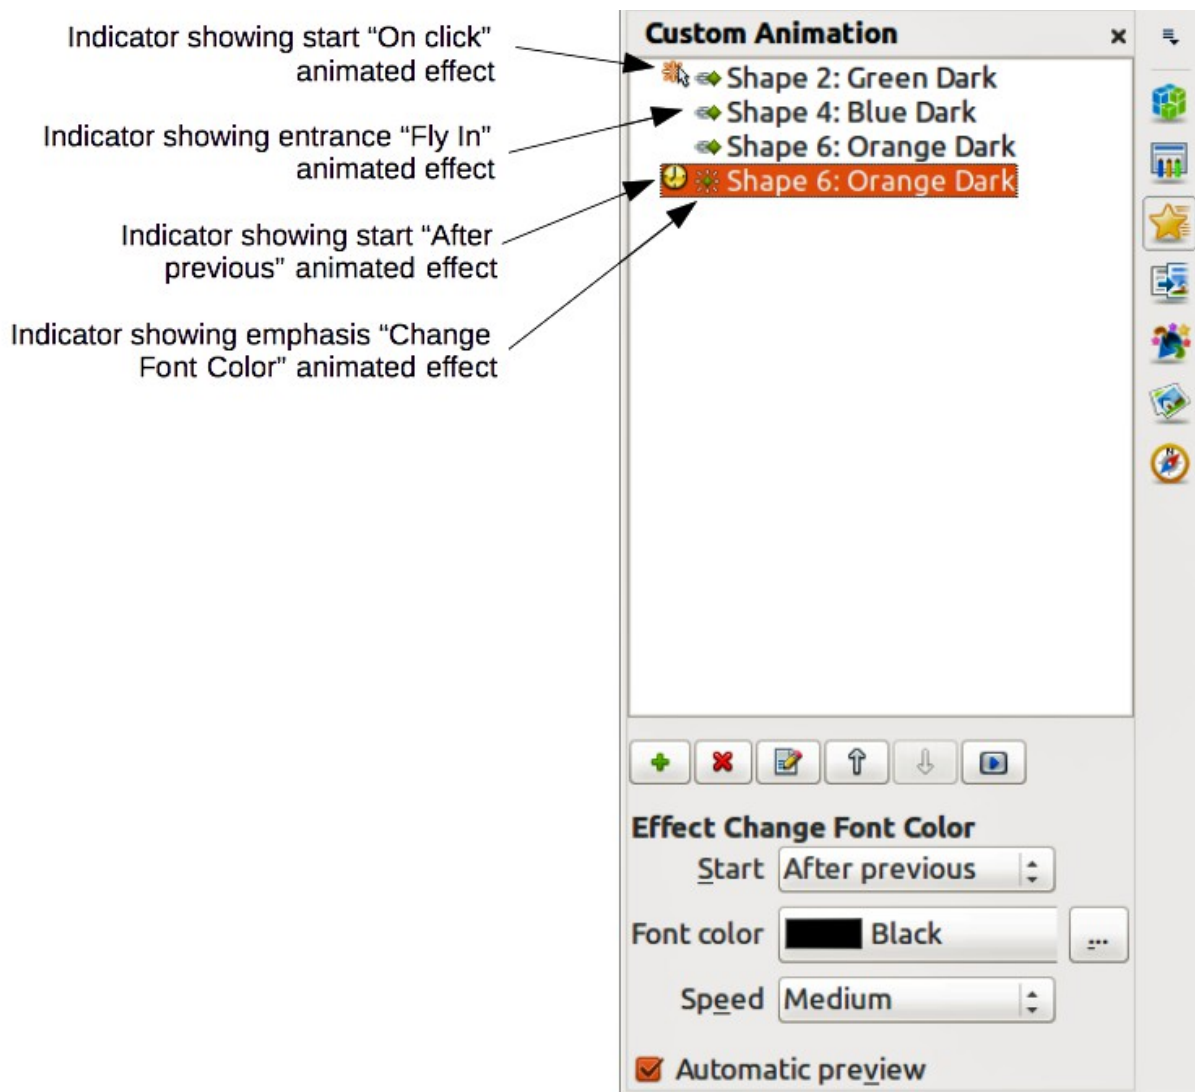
Indicator showing start "On click" animated effect

Indicator showing entrance "Fly In" animated effect

Indicator showing start "After previous" animated effect

Indicator showing emphasis "Change Font Color" animated effect

Custom Animation ×

Shape 2: Green Dark
Shape 4: Blue Dark
Shape 6: Orange Dark
Shape 6: Orange Dark

Effect Change Font Color

Start After previous

Font color Black ...

Speed Medium

Automatic preview